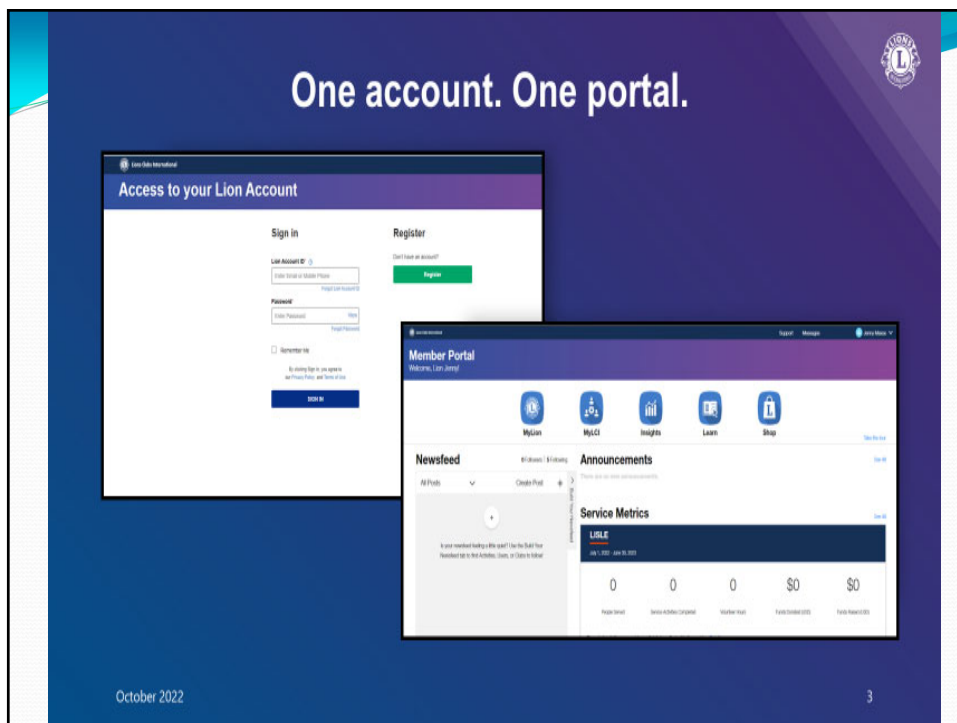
One account. One portal.

Lions Clubs International

Access to your Lion Account

Sign in

Lion Account ID*

Enter Email or Mobile Phone

Forgot Lion Account ID

Password

Enter Password

View

Forgot Password

Remember Me

By clicking Sign In, you agree to our Privacy Policy and Terms of Use

SIGN IN

Register

Don't have an account?

Register

Lions Clubs International

Support Messages Jenny Mason

Member Portal

Welcome, Lion Jenny!

MyLion

MyLCI

Insights

Learn

Shop

Take the tour

Newsfeed

0 Followers | 0 Following

All Posts

Create Post

Is your newsfeed looking a little quiet? Use the Build Your Newsfeed tab to find Activities, Users, or Clubs to follow!

Build Your Newsfeed

Announcements

See All

There are no new announcements.

Service Metrics

See All

LISLE

July 1, 2022 - June 30, 2023

0 People Served

0 Service Activities Completed

0 Volunteer Hours

$0 Funds Donated (USD)

$0 Funds Raised (USD)

October 2022

3